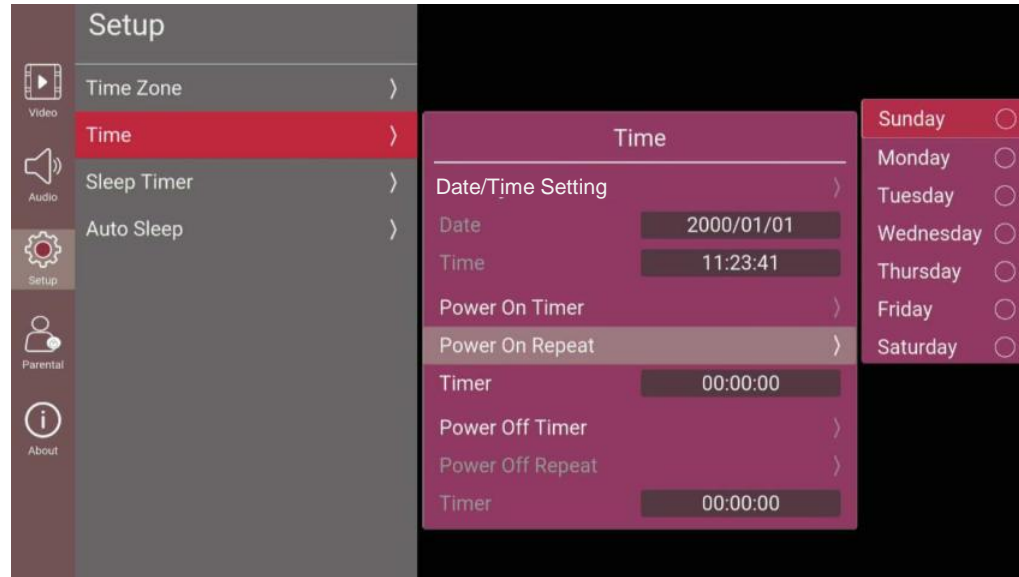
Video
Audio
Setup
Parental
About

Setup

Time Zone 〉
Time 〉
Sleep Timer 〉
Auto Sleep 〉

Time

Date/Time Setting 〉
Date 2000/01/01
Time 11:23:41
Power On Timer 〉
Power On Repeat 〉
Timer 00:00:00
Power Off Timer 〉
Power Off Repeat 〉
Timer 00:00:00

Sunday
Monday
Tuesday
Wednesday
Thursday
Friday
Saturday